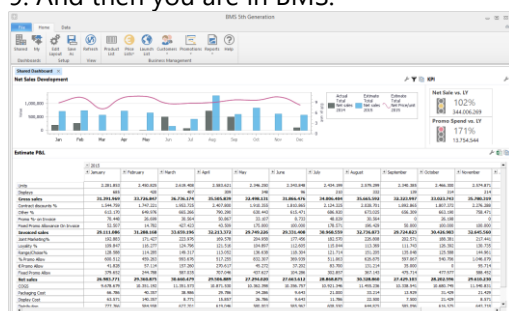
5. And then you are in BMS.

BMS 5th Generation

File Home Data

Shared Dashboard

Net Sales Development

Actual Total Net sales 2014
Estimate Total Net sales 2014
Estimate Total Net Prediction 2014

KPI

Net Sale vs. LY
102%
34.006.009

Promo Spend vs. LY
171%
13.754.544

Estimate P&L

| | January | February | March | April | May | June | July | August | September | October | November |
|---|---|---|---|---|---|---|---|---|---|---|---|
| Units | | | | | | | | | | | |
| Displays | | | | | | | | | | | |
| Gross sales | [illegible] | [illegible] | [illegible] | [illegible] | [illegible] | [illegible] | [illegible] | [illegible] | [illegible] | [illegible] | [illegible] |
| Contract discounts % | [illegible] | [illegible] | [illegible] | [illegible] | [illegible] | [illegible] | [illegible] | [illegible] | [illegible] | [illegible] | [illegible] |
| Other % | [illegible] | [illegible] | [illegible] | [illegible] | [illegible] | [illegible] | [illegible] | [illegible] | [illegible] | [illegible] | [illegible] |
| Invoiced sales | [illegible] | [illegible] | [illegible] | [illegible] | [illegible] | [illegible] | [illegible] | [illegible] | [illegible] | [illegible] | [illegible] |
| Joint Marketing % | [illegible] | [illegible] | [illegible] | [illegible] | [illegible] | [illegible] | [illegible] | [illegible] | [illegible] | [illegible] | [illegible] |
| Loyalty % | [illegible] | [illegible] | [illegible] | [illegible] | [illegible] | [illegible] | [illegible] | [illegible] | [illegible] | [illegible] | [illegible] |
| Net sales | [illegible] | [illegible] | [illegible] | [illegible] | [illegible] | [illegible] | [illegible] | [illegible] | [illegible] | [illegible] | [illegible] |
| COGS | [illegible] | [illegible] | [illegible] | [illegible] | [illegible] | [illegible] | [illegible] | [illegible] | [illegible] | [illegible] | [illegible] |
| Packaging Cost | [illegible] | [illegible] | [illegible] | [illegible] | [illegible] | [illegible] | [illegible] | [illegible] | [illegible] | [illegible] | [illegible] |
| Display Cost | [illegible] | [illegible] | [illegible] | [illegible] | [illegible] | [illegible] | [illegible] | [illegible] | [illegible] | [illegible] | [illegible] |